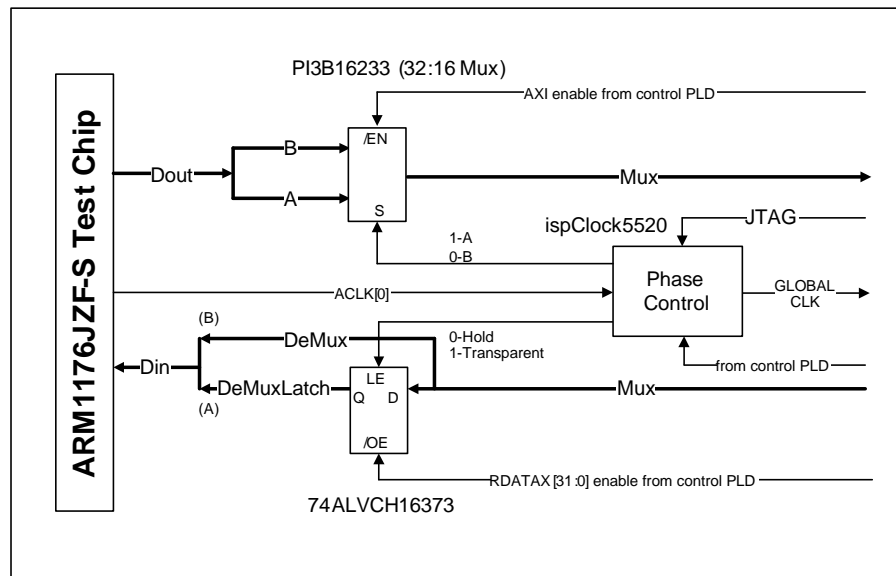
PI3B16233 (32:16 Mux)

AXI enable from control PLD

ARM1176JZF-S Test Chip

Dout

B

A

/EN

S

Mux

ispClock5520

JTAG

1-A
0-B

ACLK[0]

Phase Control

GLOBAL CLK

(B)

DeMux

0-Hold
1-Transparent

from control PLD

Din

DeMuxLatch

(A)

LE

Q

D

Mux

/OE

RDATAX [31:0] enable from control PLD

74ALVCH16373